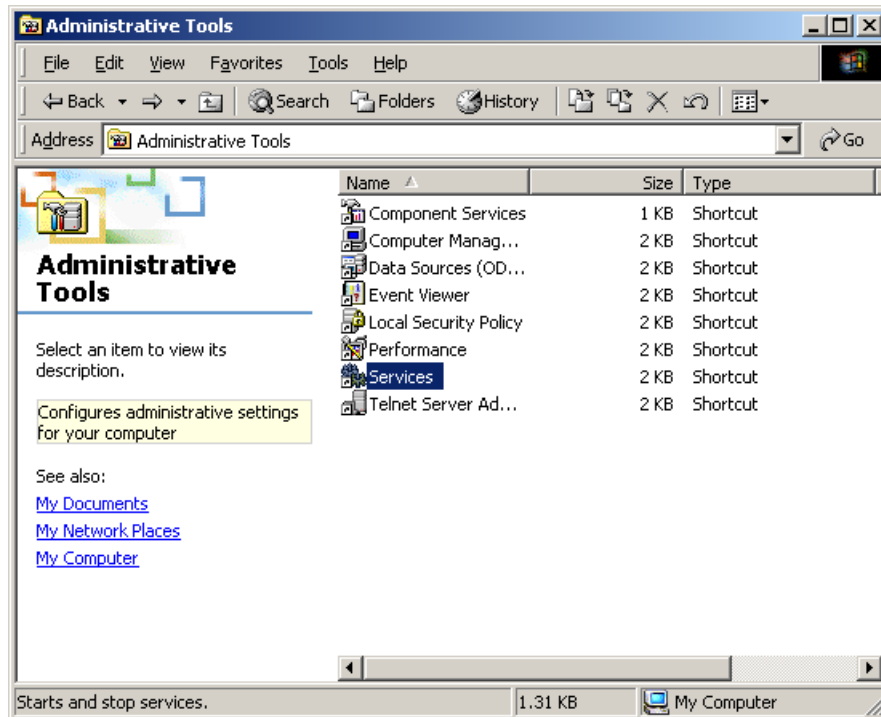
Administrative Tools

File Edit View Favorites Tools Help

Back Search Folders History

Address Administrative Tools Go

Administrative Tools

Select an item to view its description.

Configures administrative settings for your computer

See also:
My Documents
My Network Places
My Computer

| Name | Size | Type |
|---|---|---|
| Component Services | 1 KB | Shortcut |
| Computer Manag... | 2 KB | Shortcut |
| Data Sources (OD... | 2 KB | Shortcut |
| Event Viewer | 2 KB | Shortcut |
| Local Security Policy | 2 KB | Shortcut |
| Performance | 2 KB | Shortcut |
| Services | 2 KB | Shortcut |
| Telnet Server Ad... | 2 KB | Shortcut |

Starts and stop services. 1.31 KB My Computer